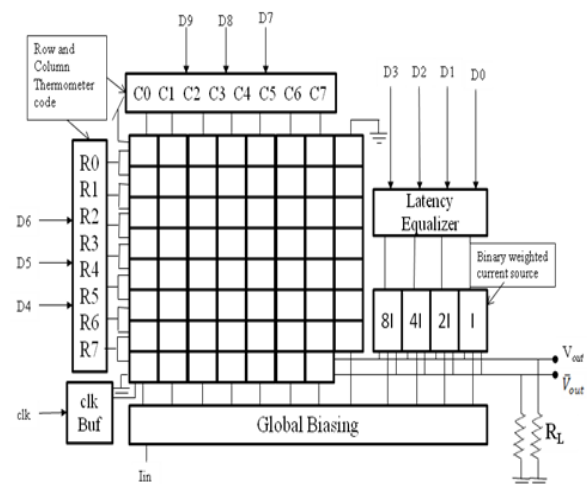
D9 D8 D7

Row and Column Thermometer code

C0 C1 C2 C3 C4 C5 C6 C7

D3 D2 D1 D0

R0 R1 R2 R3 R4 R5 R6 R7

D6
D5
D4

Latency Equalizer

Binary weighted current source

8I 4I 2I I

$V_{out}$
$\bar{V}_{out}$

clk

clk Buf

Global Biasing

$R_L$

Iin